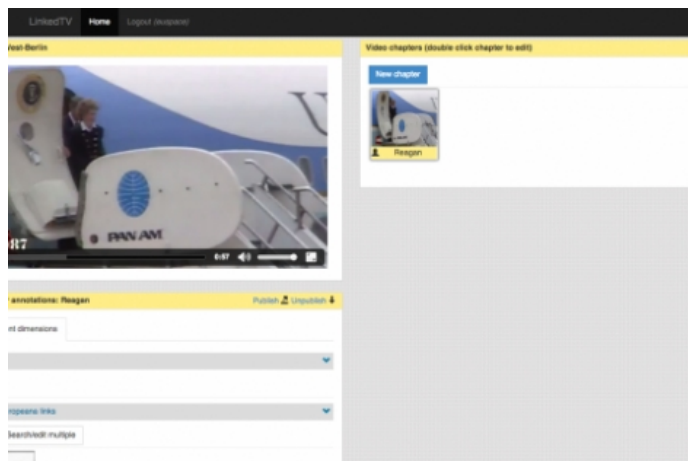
LinkedTV Home Logout (euspace)

West-Berlin

PAN AM

0:57

Video chapters (double click chapter to edit)

New chapter

Reagan

annotations: Reagan

Publish Unpublish

nt dimensions

opeana: links

Search/edit multiple